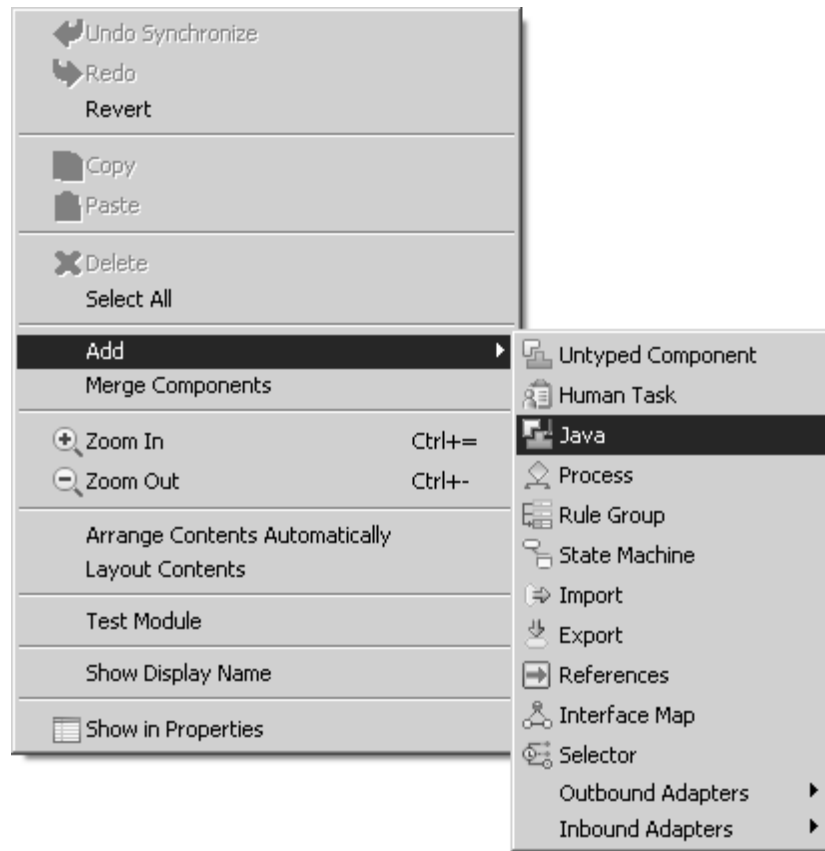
Undo Synchronize
Redo
Revert

Copy
Paste

Delete
Select All

Add
Merge Components

Zoom In Ctrl+=
Zoom Out Ctrl+-

Arrange Contents Automatically
Layout Contents

Test Module

Show Display Name

Show in Properties

Untyped Component
Human Task
Java
Process
Rule Group
State Machine
Import
Export
References
Interface Map
Selector
Outbound Adapters
Inbound Adapters